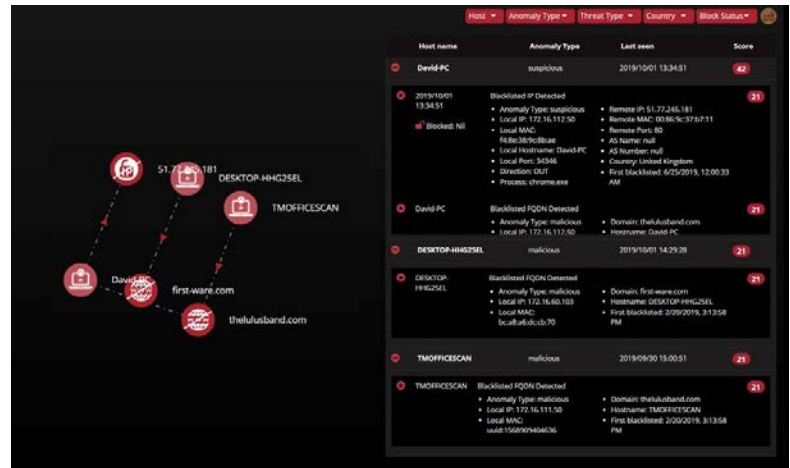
Host ▾ Anomaly Type ▾ Threat Type ▾ Country ▾ Block Status ▾

51.77.245.181
DESKTOP-HHG25EL
TMOFFICESCAN
David-PC
first-ware.com
thelulusband.com

| Host name | Anomaly Type | Last seen | Score |
|---|---|---|---|
| David-PC | suspicious | 2019/10/01 13:34:51 | 42 |

2019/10/01 13:34:51
Blocked: Nil

Blacklisted IP Detected
• Anomaly Type: suspicious
• Local IP: 172.16.112.50
• Local MAC: f4:8e:38:9c:8b:ae
• Local Hostname: David-PC
• Local Port: 34346
• Direction: OUT
• Process: chrome.exe

• Remote IP: 51.77.245.181
• Remote MAC: 00:86:9c:37:b7:11
• Remote Port: 80
• AS Name: null
• AS Number: null
• Country: United Kingdom
• First blacklisted: 6/25/2019, 12:00:33 AM

21

David-PC
Blacklisted FQDN Detected
• Anomaly Type: malicious
• Local IP: 172.16.112.50
• Domain: thelulusband.com
• Hostname: David-PC

21

| DESKTOP-HHG25EL | malicious | 2019/10/01 14:29:28 | 21 |
|---|---|---|---|

DESKTOP-HHG25EL
Blacklisted FQDN Detected
• Anomaly Type: malicious
• Local IP: 172.16.60.103
• Local MAC: bc:a8:a6:dc:cb:70
• Domain: first-ware.com
• Hostname: DESKTOP-HHG25EL
• First blacklisted: 2/20/2019, 3:13:58 PM

21

| TMOFFICESCAN | malicious | 2019/09/30 15:00:51 | 21 |
|---|---|---|---|

TMOFFICESCAN
Blacklisted FQDN Detected
• Anomaly Type: malicious
• Local IP: 172.16.111.50
• Local MAC: uuid:1568909404636
• Domain: thelulusband.com
• Hostname: TMOFFICESCAN
• First blacklisted: 2/20/2019, 3:13:58 PM

21